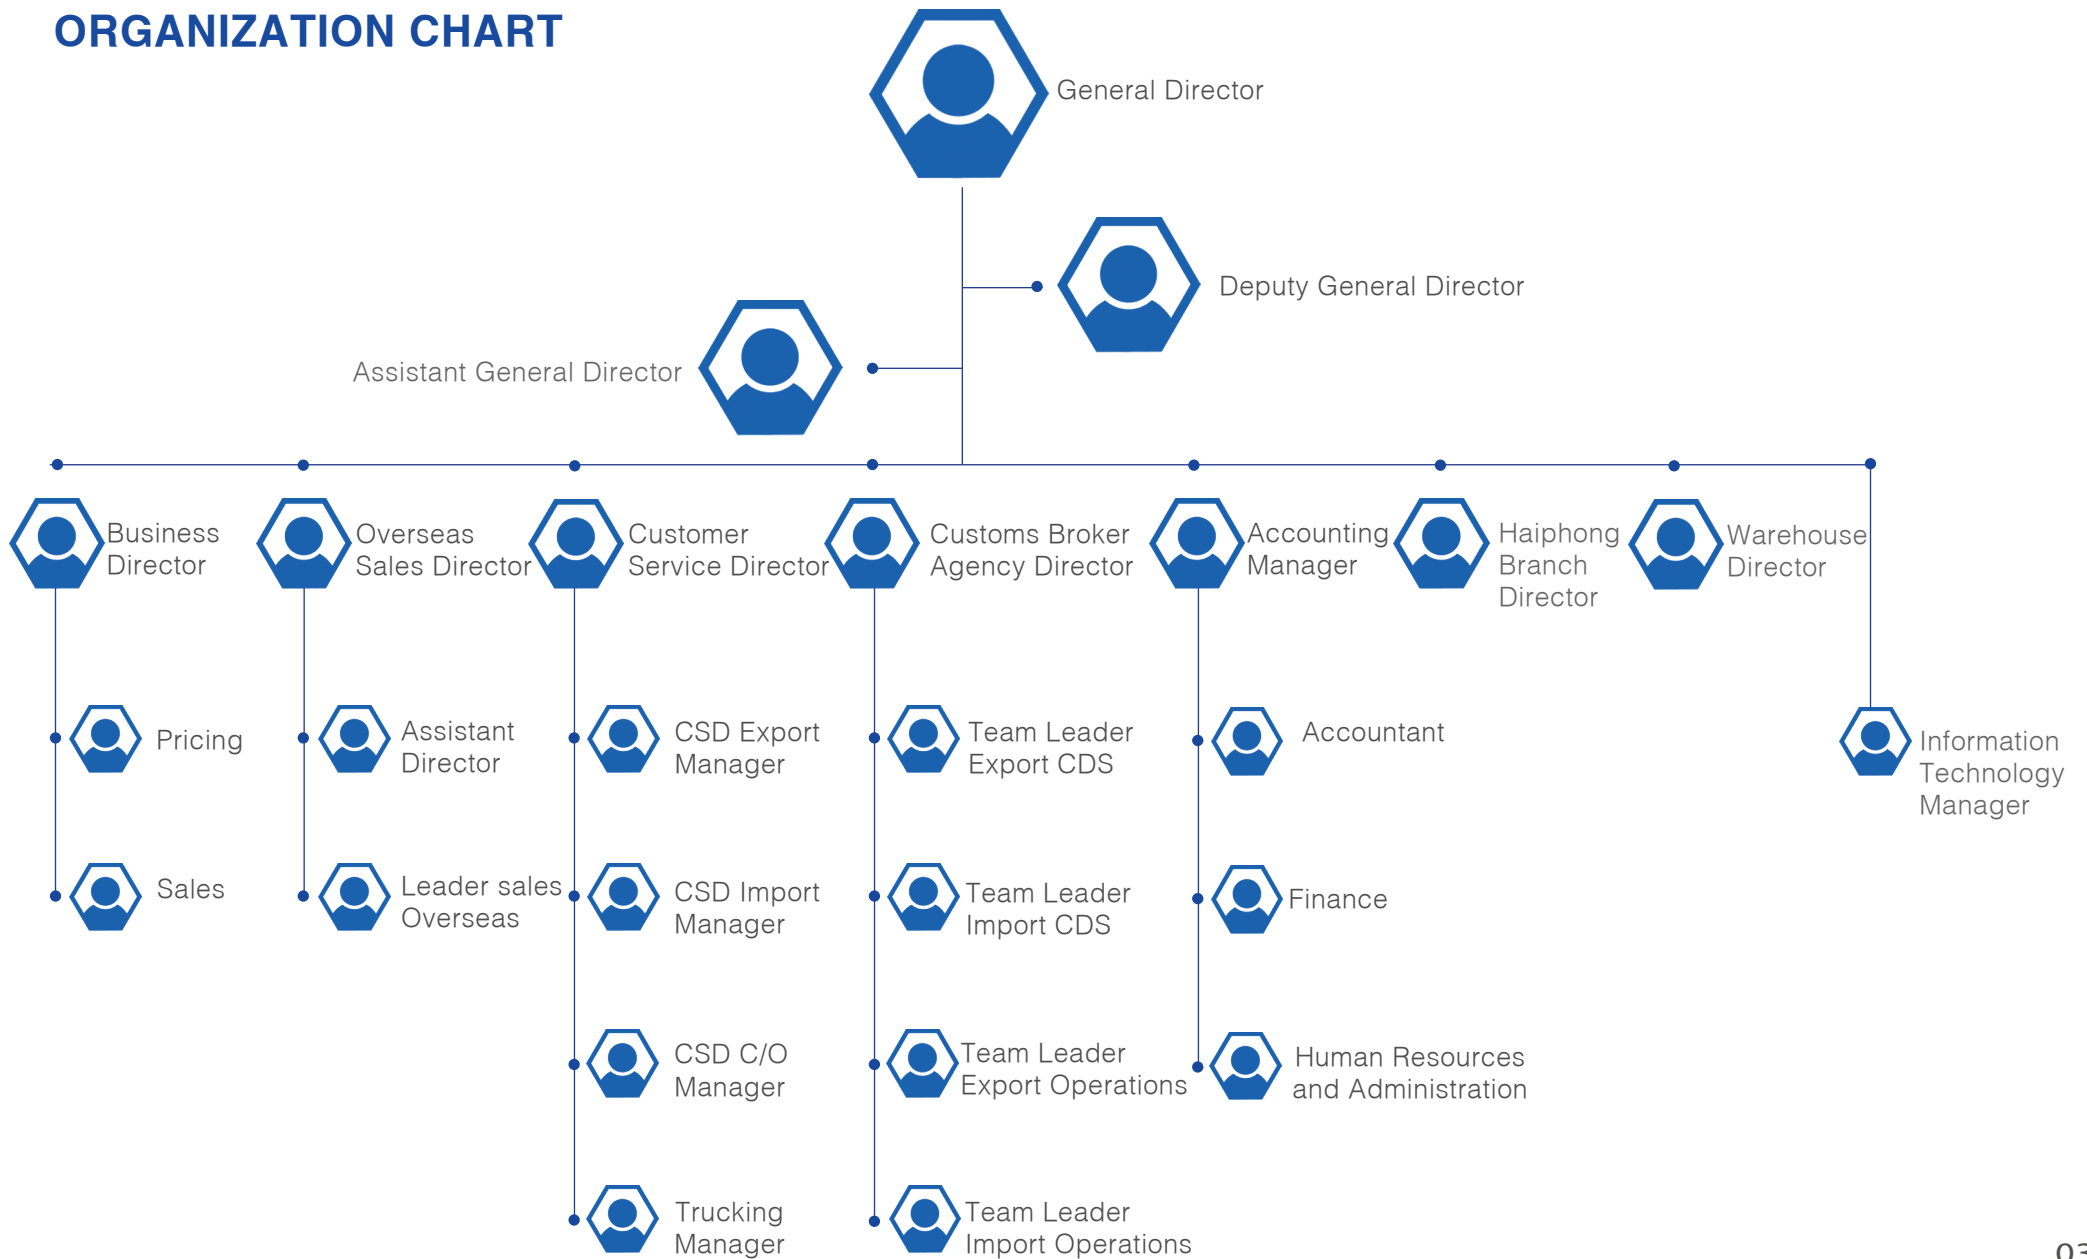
ORGANIZATION CHART

General Director

Deputy General Director

Assistant General Director

Business Director

Overseas Sales Director

Customer Service Director

Customs Broker Agency Director

Accounting Manager

Haiphong Branch Director

Warehouse Director

Pricing

Sales

Assistant Director

Leader sales Overseas

CSD Export Manager

CSD Import Manager

CSD C/O Manager

Trucking Manager

Team Leader Export CDS

Team Leader Import CDS

Team Leader Export Operations

Team Leader Import Operations

Accountant

Finance

Human Resources and Administration

Information Technology Manager

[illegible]